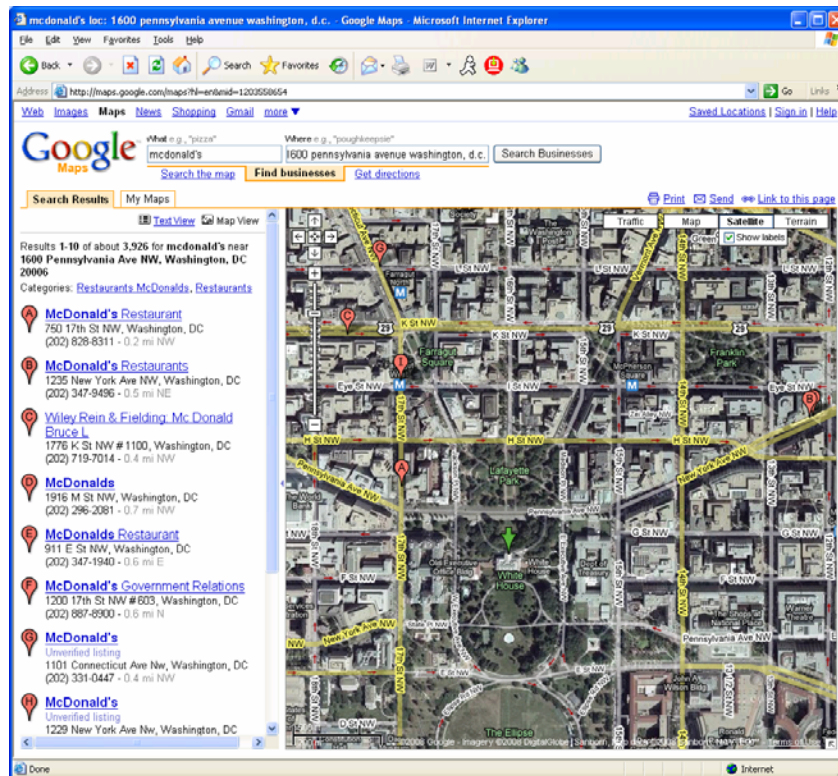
mcdonald's loc: 1600 pennsylvania avenue washington, d.c. - Google Maps - Microsoft Internet Explorer

File Edit View Favorites Tools Help

Back Search Favorites

Address http://maps.google.com/maps?hl=en&mid=1203558654 Go Links

Web Images Maps News Shopping Gmail more ▼

Saved Locations | Sign in | Help

Google Maps

What e.g., "pizza"
mcdonald's

Where e.g., "poughkeepsie"
1600 pennsylvania avenue washington, d.c.

Search Businesses

Search the map Find businesses Get directions

Search Results My Maps

Print Send Link to this page

Text View Map View

Traffic Map Satellite Terrain

Show labels

Results 1-10 of about 3,926 for mcdonald's near 1600 Pennsylvania Ave NW, Washington, DC 20006

Categories: Restaurants McDonalds, Restaurants

A McDonald's Restaurant
750 17th St NW, Washington, DC
(202) 828-8311 - 0.2 mi NW

B McDonald's Restaurants
1235 New York Ave NW, Washington, DC
(202) 347-9496 - 0.5 mi NE

C Wiley Rein & Fielding: Mc Donald Bruce L
1776 K St NW # 1100, Washington, DC
(202) 719-7014 - 0.4 mi NW

D McDonalds
1916 M St NW, Washington, DC
(202) 296-2081 - 0.7 mi NW

E McDonalds Restaurant
911 E St NW, Washington, DC
(202) 347-1940 - 0.6 mi E

F McDonald's Government Relations
1200 17th St NW # 603, Washington, DC
(202) 887-6900 - 0.6 mi N

G McDonald's
Unverified listing
1101 Connecticut Ave Nw, Washington, DC
(202) 331-0447 - 0.4 mi NW

H McDonald's
Unverified listing
1229 New York Ave Nw, Washington, DC

K St NW
I St NW
Eye St NW
H St NW
L St NW
F St NW
E St NW
17th St NW
15th St NW
14th St NW
Pennsylvania Ave NW
New York Ave NW
Vermont Ave NW
Connecticut Ave NW
Farragut Square
Franklin Park
McPherson Square
Lafayette Park
White House
The Ellipse
The World Bank
Old Executive Office Building

©2008 Google - Imagery ©2008 DigitalGlobe | Sanborn | Terms of Use

Done Internet